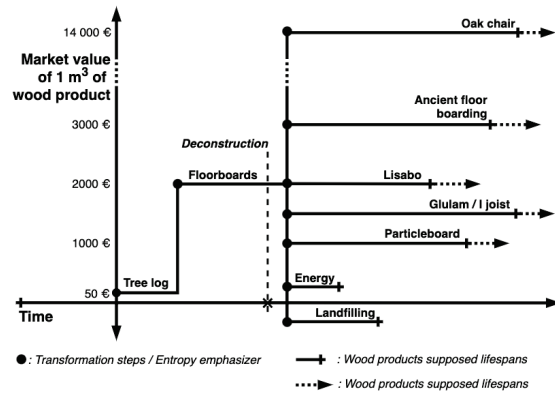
14 000 €

Market value of 1 m$^3$ of wood product

3000 €

2000 €

1000 €

50 €

Time

Oak chair

Ancient floor boarding

Deconstruction

Floorboards

Lisabo

Glulam / I joist

Particleboard

Energy

Tree log

Landfilling

●: Transformation steps / Entropy emphasizer

: Wood products supposed lifespans

: Wood products supposed lifespans